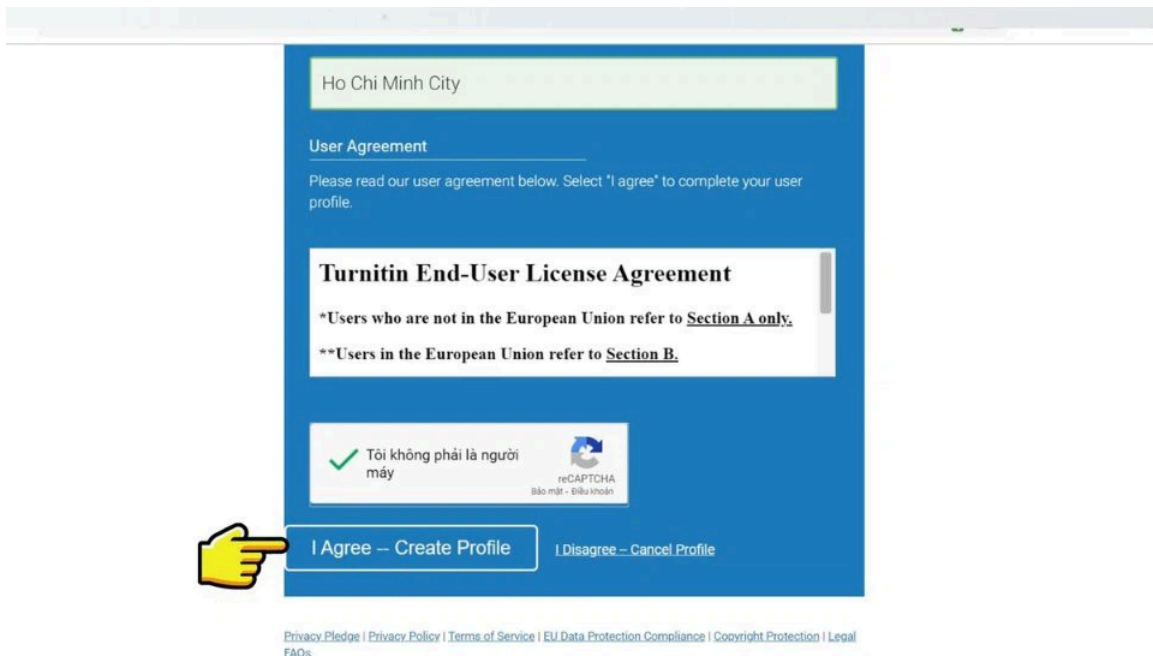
Ho Chi Minh City

User Agreement

Please read our user agreement below. Select "I agree" to complete your user profile.

Turnitin End-User License Agreement

*Users who are not in the European Union refer to Section A only.

**Users in the European Union refer to Section B.

Tôi không phải là người máy

reCAPTCHA
Bảo mật - Điều khoản

I Agree -- Create Profile

I Disagree – Cancel Profile

Privacy Pledge | Privacy Policy | Terms of Service | EU Data Protection Compliance | Copyright Protection | Legal FAQs